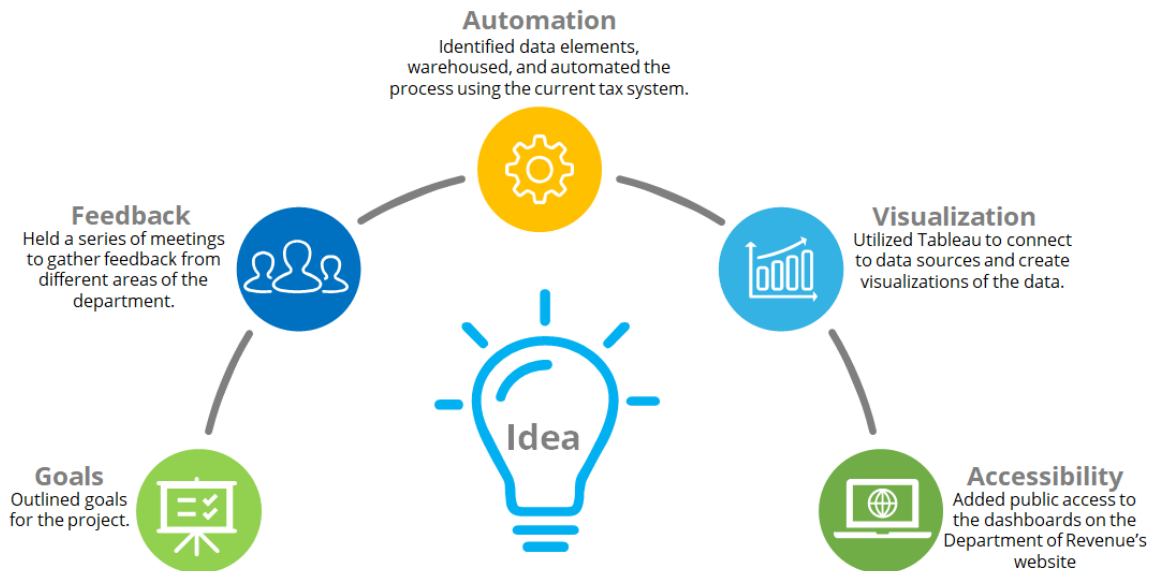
Automation
Identified data elements, warehoused, and automated the process using the current tax system.

Feedback
Held a series of meetings to gather feedback from different areas of the department.

Visualization
Utilized Tableau to connect to data sources and create visualizations of the data.

Idea

Goals
Outlined goals for the project.

Accessibility
Added public access to the dashboards on the Department of Revenue's website